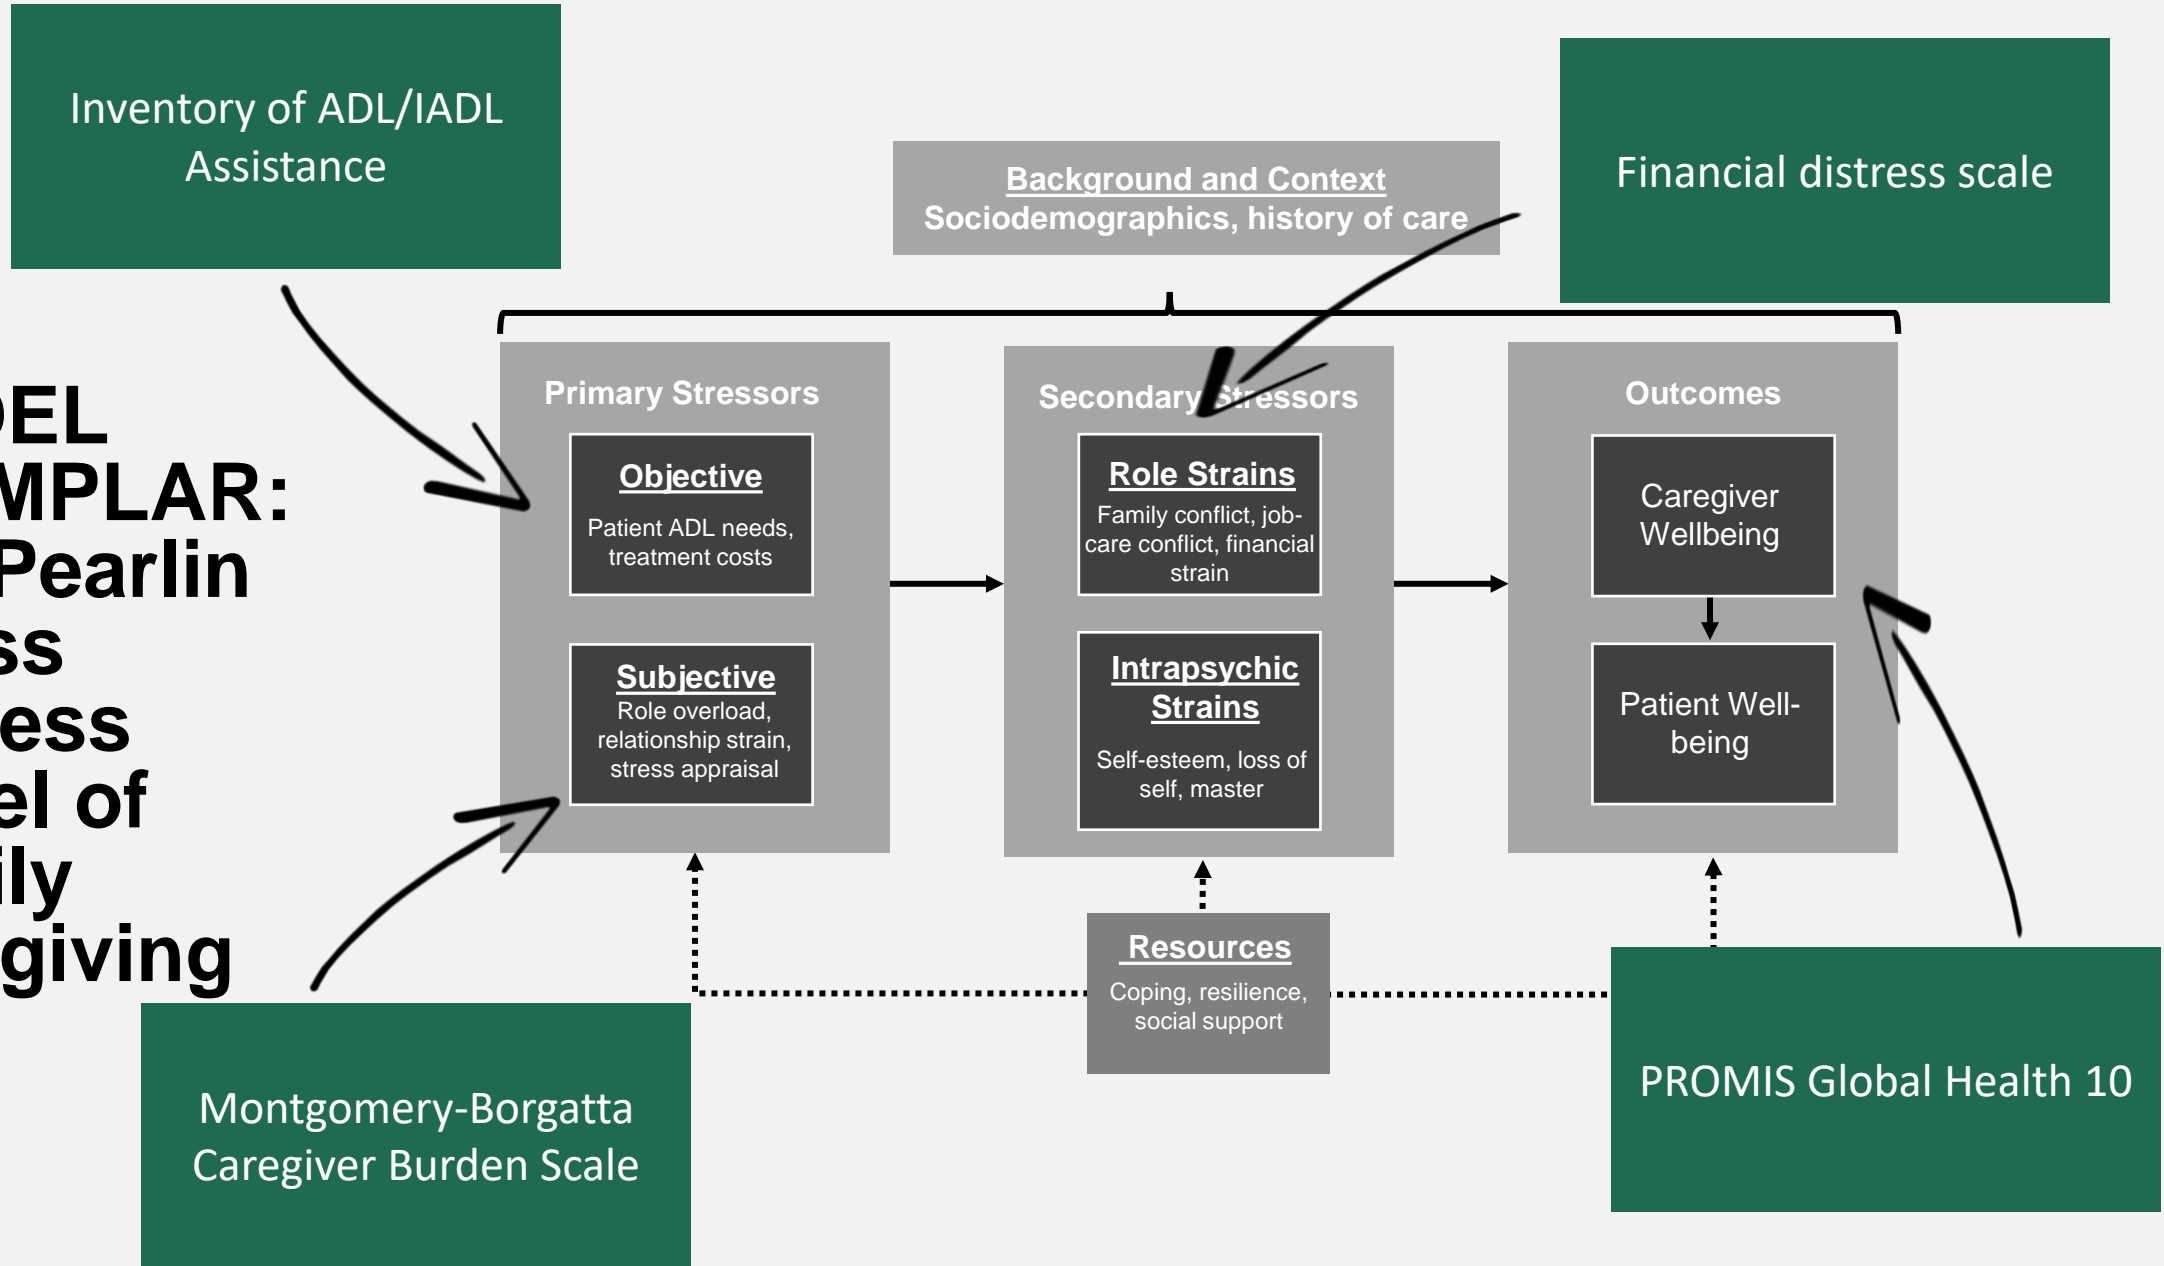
Inventory of ADL/IADL Assistance

Financial distress scale

Background and Context
Sociodemographics, history of care

EL
MPLAR:
Pearlin
ss
ess
el of
ily
giving

Primary Stressors

Objective
Patient ADL needs, treatment costs

Subjective
Role overload, relationship strain, stress appraisal

Secondary Stressors

Role Strains
Family conflict, job-care conflict, financial strain

Intrapsychic Strains
Self-esteem, loss of self, master

Outcomes

Caregiver Wellbeing

Patient Well-being

Resources
Coping, resilience, social support

Montgomery-Borgatta Caregiver Burden Scale

PROMIS Global Health 10